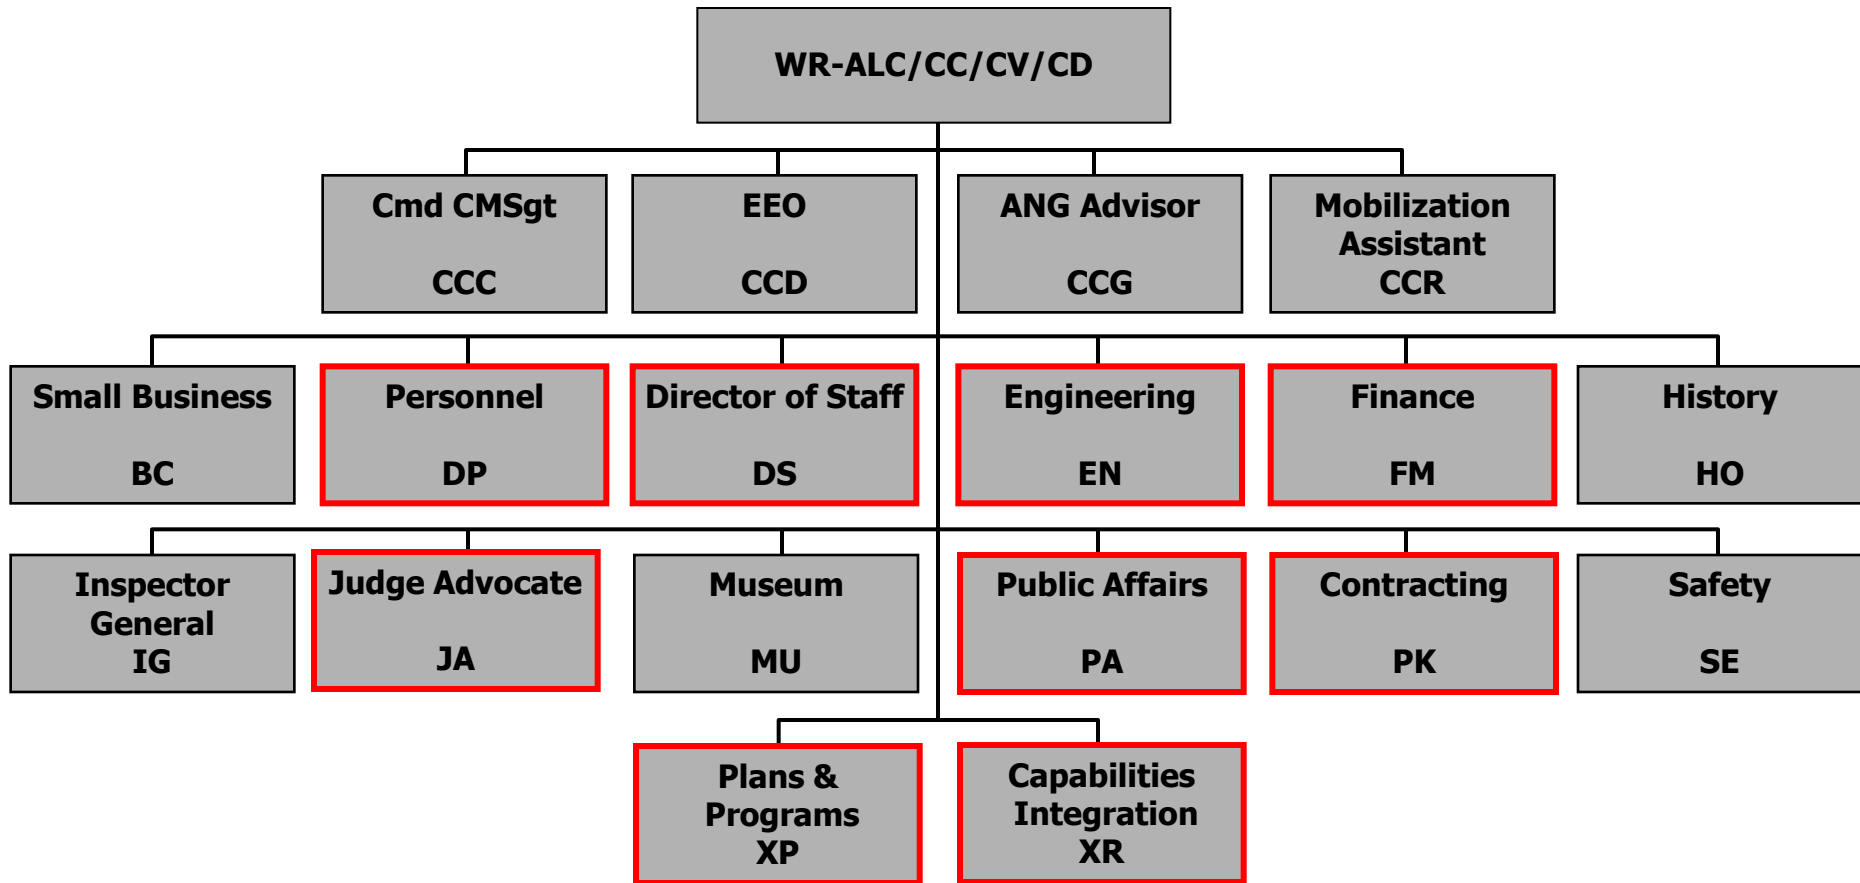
WR-ALC/CC/CV/CD

Cmd CMSgt
CCC

EEO
CCD

ANG Advisor
CCG

Mobilization Assistant
CCR

Small Business
BC

Personnel
DP

Director of Staff
DS

Engineering
EN

Finance
FM

History
HO

Inspector General
IG

Judge Advocate
JA

Museum
MU

Public Affairs
PA

Contracting
PK

Safety
SE

Plans & Programs
XP

Capabilities Integration
XR